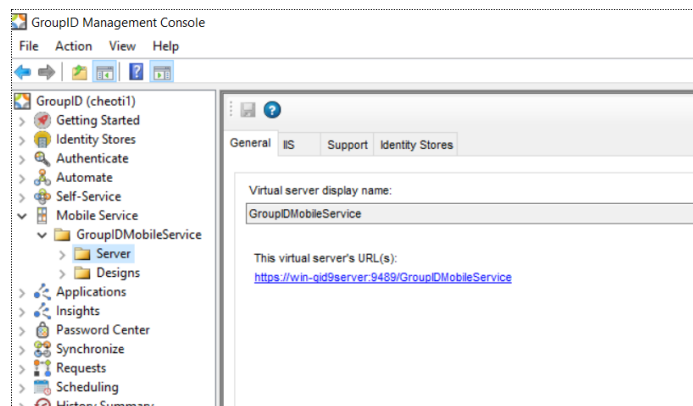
GroupID Management Console

File Action View Help

GroupID (cheoti1)
Getting Started
Identity Stores
Authenticate
Automate
Self-Service
Mobile Service
GroupIDMobileService
Server
Designs
Applications
Insights
Password Center
Synchronize
Requests
Scheduling
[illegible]

General IIS Support Identity Stores

Virtual server display name:
GroupIDMobileService

This virtual server's URL(s):
https://win-gid9server:9489/GroupIDMobileService